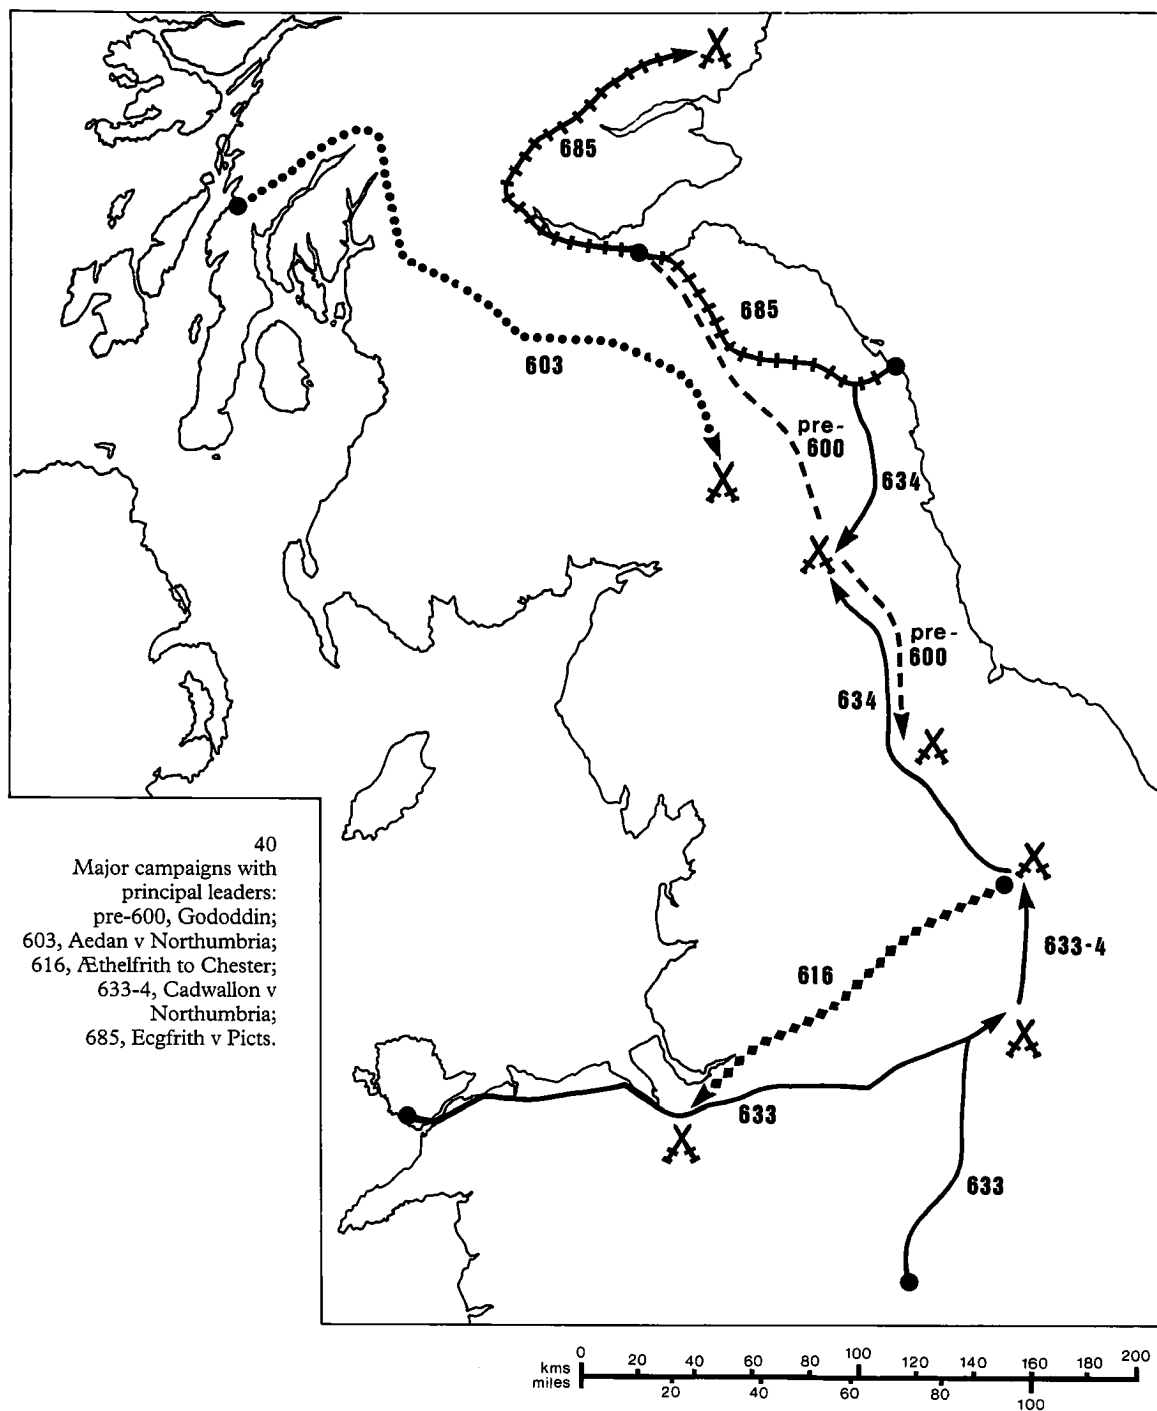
685

685

603

pre-600

634

pre-600

634

40
Major campaigns with principal leaders:
pre-600, Gododdin;
603, Aedan v Northumbria;
616, Æthelfrith to Chester;
633-4, Cadwallon v Northumbria;
685, Ecgfrith v Picts.

633-4

616

633

633

kms 0 20 40 60 80 100 120 140 160 180 200
miles 20 40 60 80 100